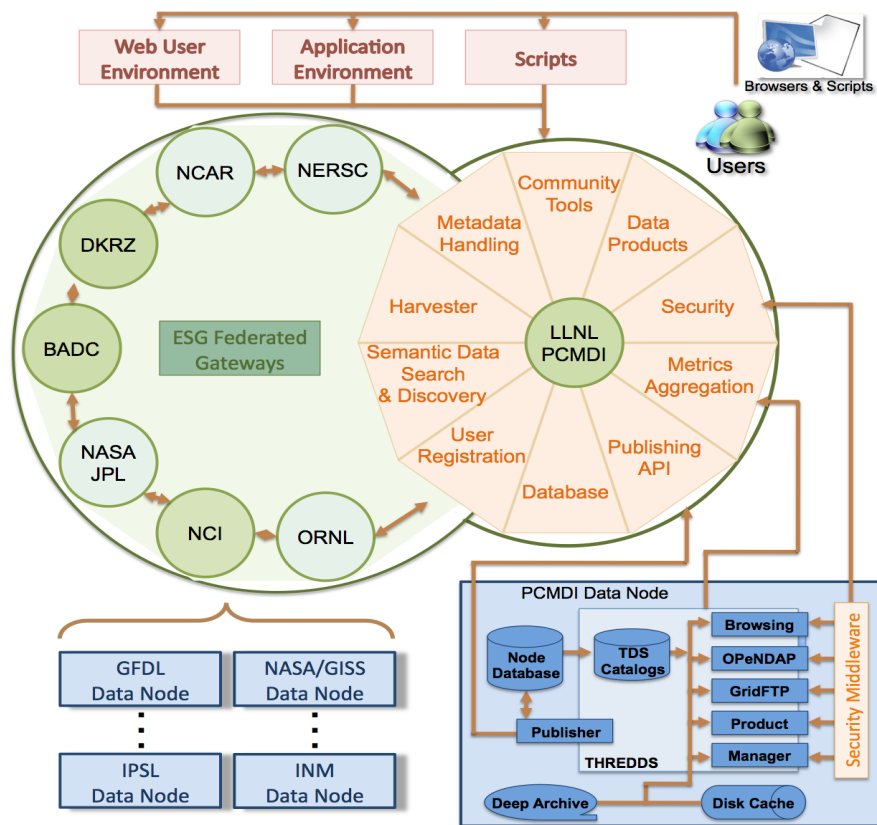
Web User Environment

Application Environment

Scripts

Browsers & Scripts

Users

NCAR

NERSC

DKRZ

BADC

ESG Federated Gateways

NASA JPL

NCI

ORNL

Community Tools

Metadata Handling

Data Products

Harvester

Security

LLNL PCMDI

Semantic Data Search & Discovery

Metrics Aggregation

User Registration

Publishing API

Database

GFDL Data Node

NASA/GISS Data Node

⋮

⋮

IPSL Data Node

INM Data Node

PCMDI Data Node

Node Database

TDS Catalogs

Browsing

OPeNDAP

GridFTP

Product

Manager

Security Middleware

Publisher

THREDDS

Deep Archive

Disk Cache